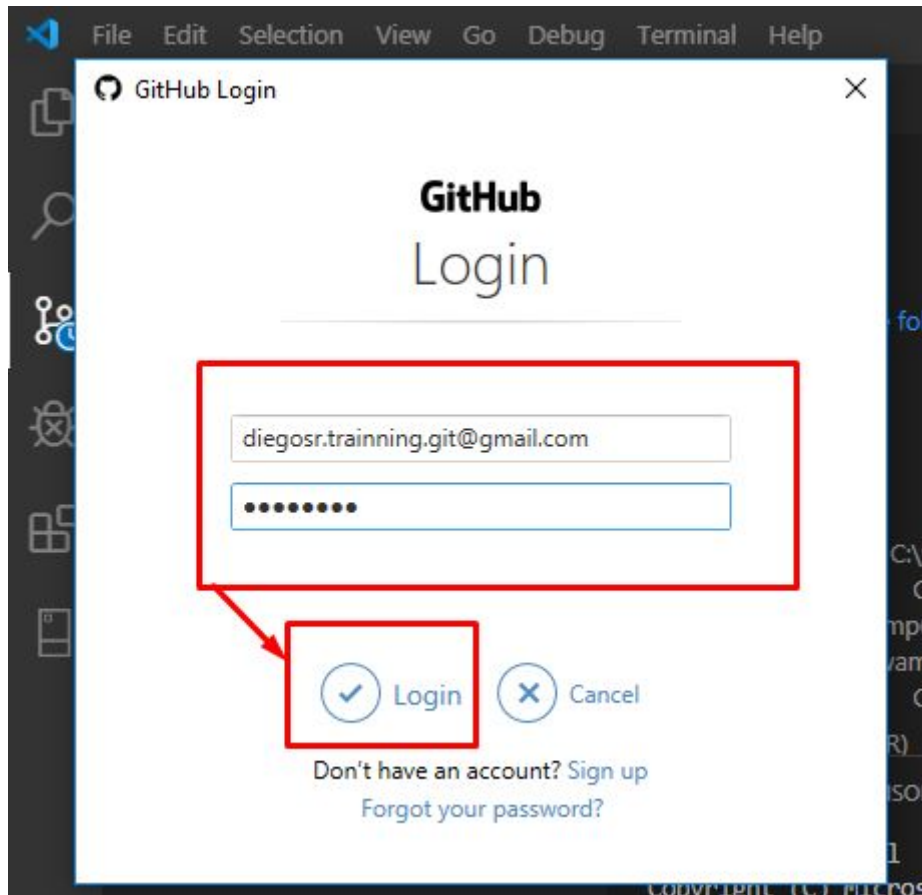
File Edit Selection View Go Debug Terminal Help

GitHub Login ×

GitHub
Login

diegosr.trainning.git@gmail.com
•••••••••

Login Cancel

Don't have an account? Sign up
Forgot your password?

fo
C:\
C
mp
vam
C
R)
iso
1
Copyright (C) Microso